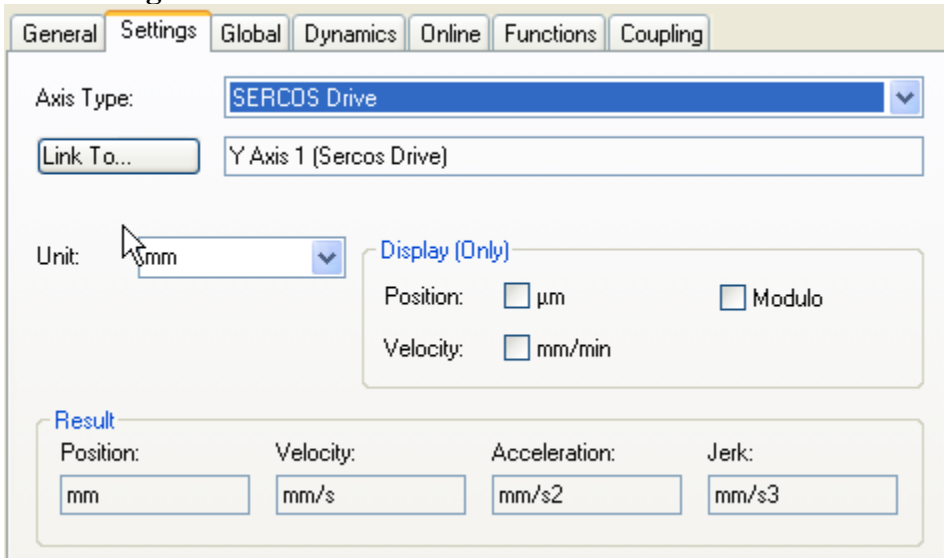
General Settings Global Dynamics Online Functions Coupling

Axis Type: SERCOS Drive

Link To... Y Axis 1 (Sercos Drive)

Unit: mm

Display (Only)

Position: µm Modulo

Velocity: mm/min

Result

Position: Velocity: Acceleration: Jerk:

mm mm/s mm/s2 mm/s3